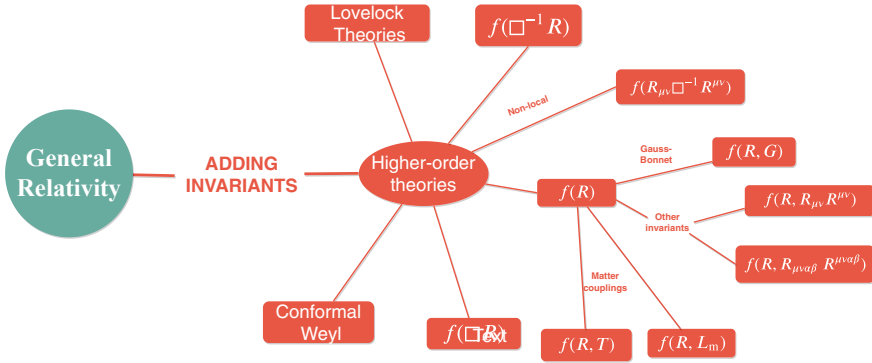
Lovelock Theories

$f(\Box^{-1}R)$

$f(R_{\mu\nu}\Box^{-1}R^{\mu\nu})$

Non-local

General Relativity

ADDING INVARIANTS

Higher-order theories

Gauss-Bonnet

$f(R,G)$

$f(R)$

Other invariants

$f(R,R_{\mu\nu}R^{\mu\nu})$

$f(R,R_{\mu\nu\alpha\beta}R^{\mu\nu\alpha\beta})$

Matter couplings

Conformal Weyl

$f(\Box R)$ Text

$f(R,T)$

$f(R,L_{\rm m})$